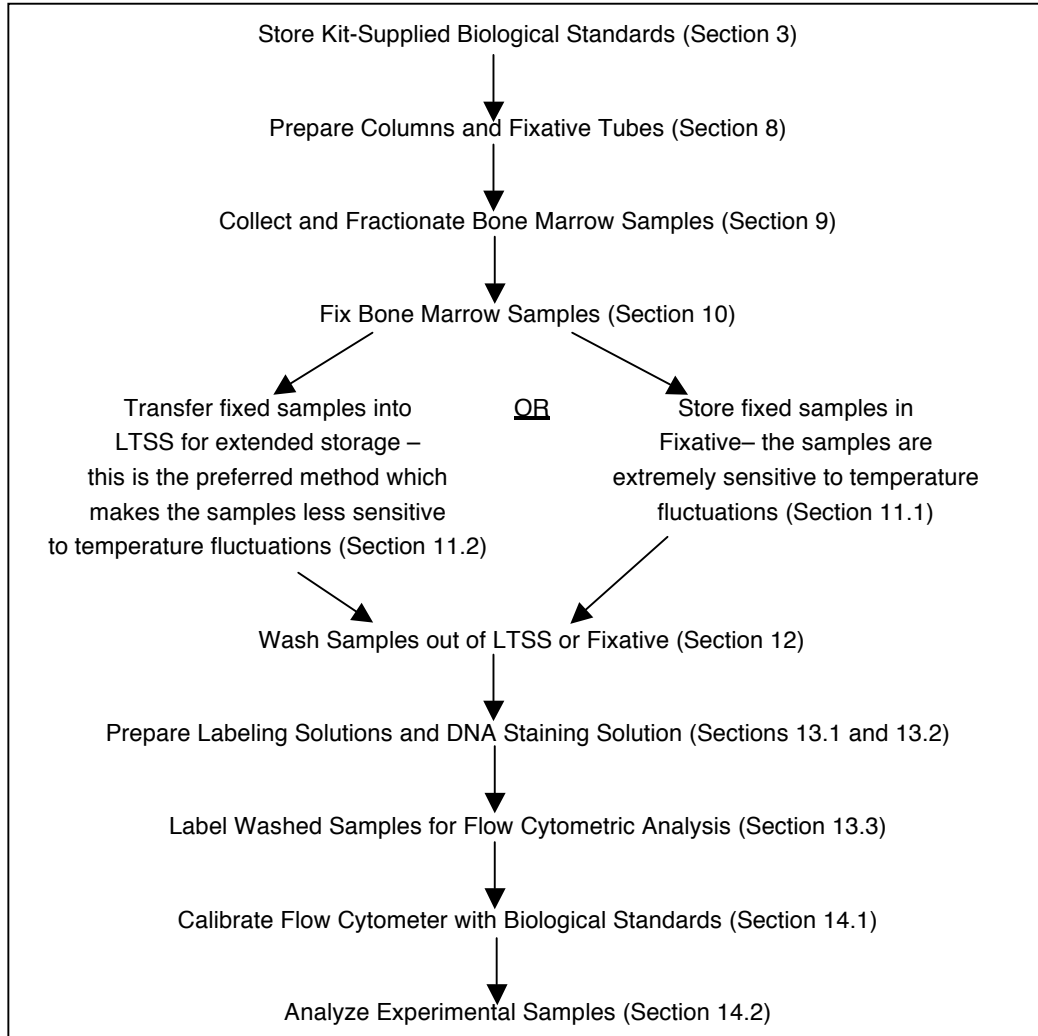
Store Kit-Supplied Biological Standards (Section 3)

Prepare Columns and Fixative Tubes (Section 8)

Collect and Fractionate Bone Marrow Samples (Section 9)

Fix Bone Marrow Samples (Section 10)

Transfer fixed samples into LTSS for extended storage – this is the preferred method which makes the samples less sensitive to temperature fluctuations (Section 11.2)

OR

Store fixed samples in Fixative– the samples are extremely sensitive to temperature fluctuations (Section 11.1)

Wash Samples out of LTSS or Fixative (Section 12)

Prepare Labeling Solutions and DNA Staining Solution (Sections 13.1 and 13.2)

Label Washed Samples for Flow Cytometric Analysis (Section 13.3)

Calibrate Flow Cytometer with Biological Standards (Section 14.1)

Analyze Experimental Samples (Section 14.2)